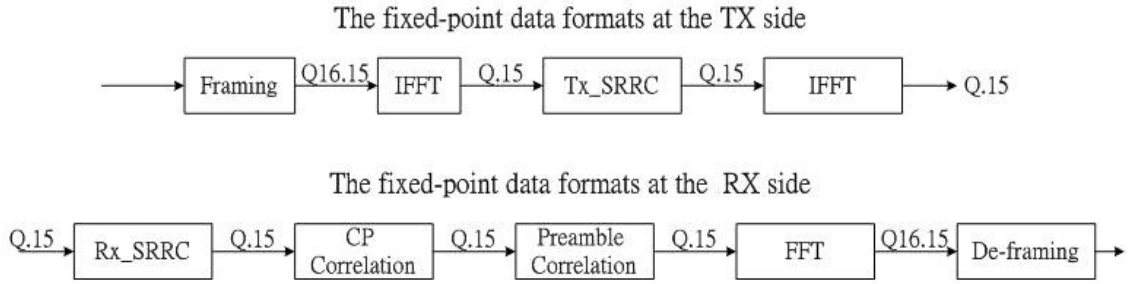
The fixed-point data formats at the TX side

Framing Q16.15 IFFT Q.15 Tx_SRRC Q.15 IFFT Q.15

The fixed-point data formats at the RX side

Q.15 Rx_SRRC Q.15 CP Correlation Q.15 Preamble Correlation Q.15 FFT Q16.15 De-framing